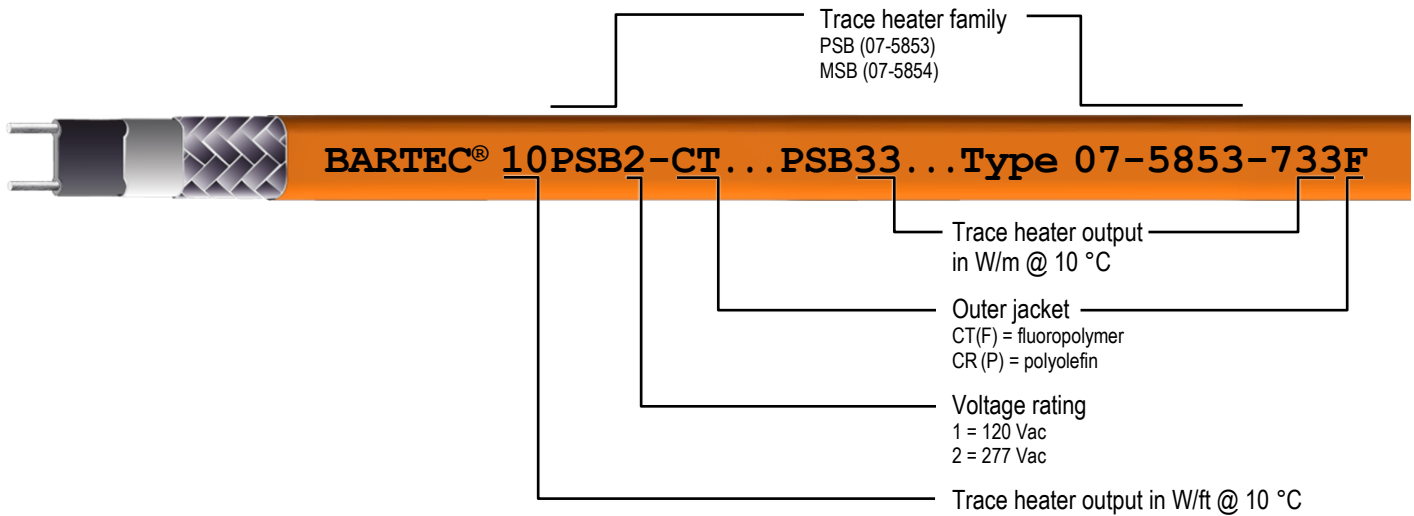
Trace heater family
PSB (07-5853)
MSB (07-5854)

BARTEC® 10PSB2-CT...PSB33...Type 07-5853-733F

Trace heater output
in W/m @ 10 °C

Outer jacket
CT(F) = fluoropolymer
CR (P) = polyolefin

Voltage rating
1 = 120 Vac
2 = 277 Vac

Trace heater output in W/ft @ 10 °C